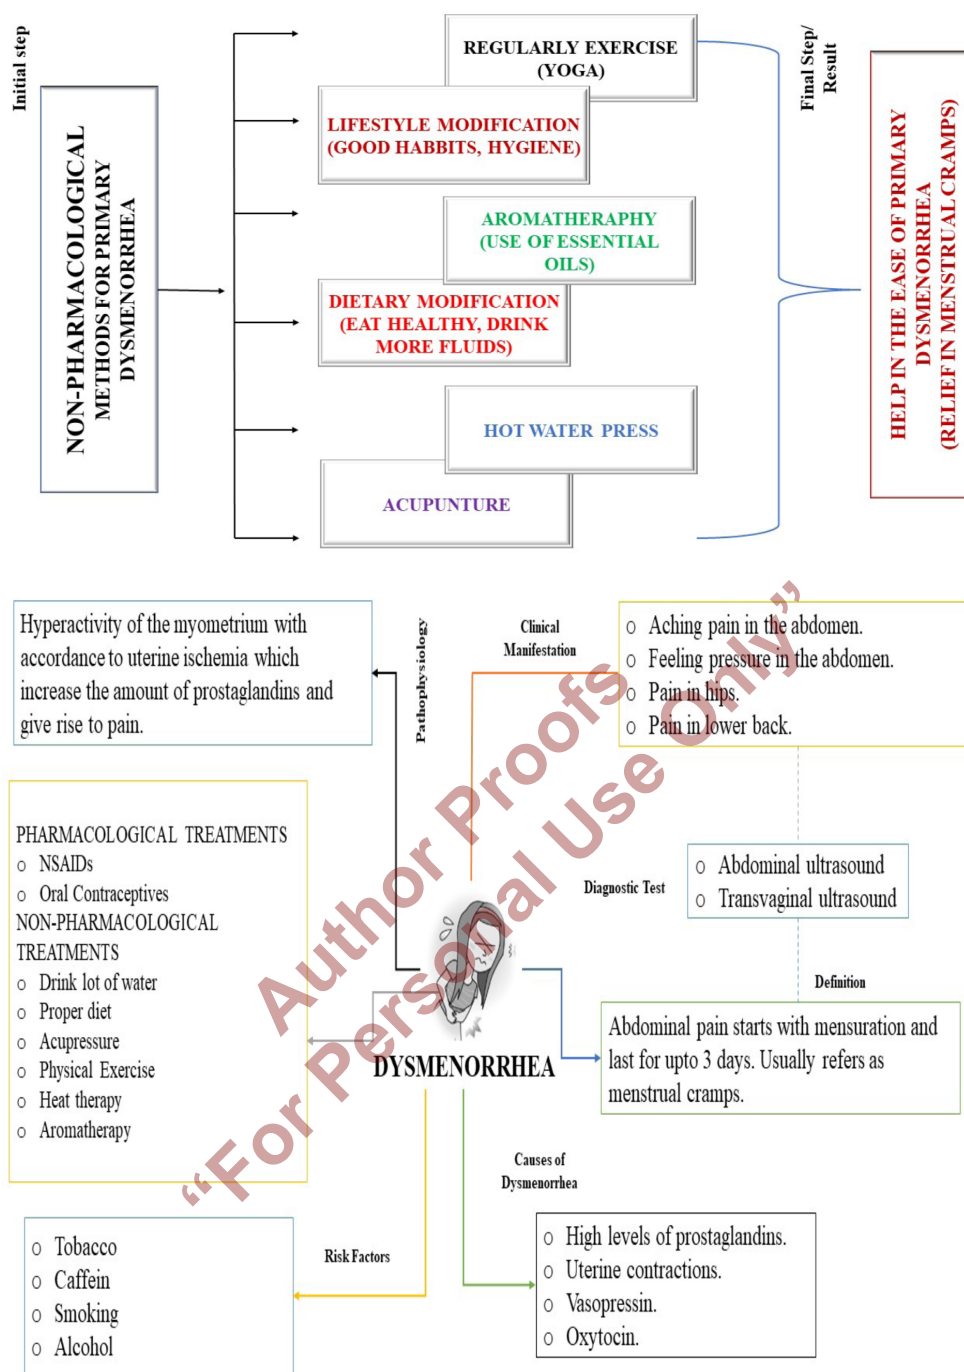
Initial step

NON-PHARMACOLOGICAL METHODS FOR PRIMARY DYSMENORRHEA

REGULARLY EXERCISE (YOGA)

LIFESTYLE MODIFICATION (GOOD HABBITS, HYGIENE)

AROMATHERAPHY (USE OF ESSENTIAL OILS)

DIETARY MODIFICATION (EAT HEALTHY, DRINK MORE FLUIDS)

HOT WATER PRESS

ACUPUNTURE

Final Step/ Result

HELP IN THE EASE OF PRIMARY DYSMENORRHEA (RELIEF IN MENSTRUAL CRAMPS)

Hyperactivity of the myometrium with accordance to uterine ischemia which increase the amount of prostaglandins and give rise to pain.

Pathophysiology

Clinical Manifestation

o Aching pain in the abdomen.
o Feeling pressure in the abdomen.
o Pain in hips.
o Pain in lower back.

PHARMACOLOGICAL TREATMENTS
o NSAIDs
o Oral Contraceptives
NON-PHARMACOLOGICAL TREATMENTS
o Drink lot of water
o Proper diet
o Acupressure
o Physical Exercise
o Heat therapy
o Aromatherapy

Diagnostic Test

o Abdominal ultrasound
o Transvaginal ultrasound

Definition

DYSMENORRHEA

Abdominal pain starts with mensuration and last for upto 3 days. Usually refers as menstrual cramps.

Causes of Dysmenorrhea

Risk Factors

o Tobacco
o Caffein
o Smoking
o Alcohol

o High levels of prostaglandins.
o Uterine contractions.
o Vasopressin.
o Oxytocin.

Author Proofs
"For Personal Use Only"